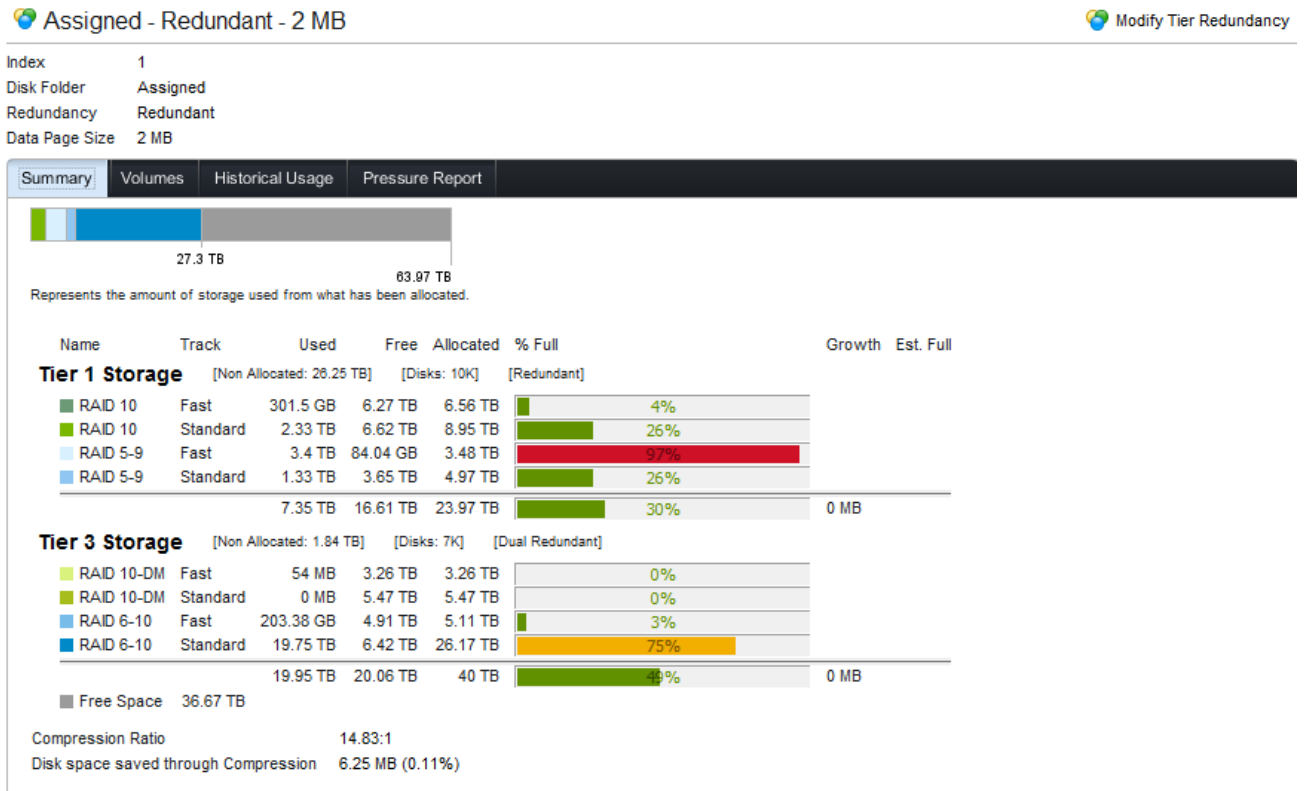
Assigned - Redundant - 2 MB

Modify Tier Redundancy

Index 1
Disk Folder Assigned
Redundancy Redundant
Data Page Size 2 MB

Summary | Volumes | Historical Usage | Pressure Report

27.3 TB
63.97 TB
Represents the amount of storage used from what has been allocated.

| Name | Track | Used | Free | Allocated | % Full | Growth | Est. Full |
|---|---|---|---|---|---|---|---|
| **Tier 1 Storage** | [Non Allocated: 26.25 TB] | | [Disks: 10K] | | [Redundant] | | |
| RAID 10 | Fast | 301.5 GB | 6.27 TB | 6.56 TB | 4% | | |
| RAID 10 | Standard | 2.33 TB | 6.62 TB | 8.95 TB | 26% | | |
| RAID 5-9 | Fast | 3.4 TB | 84.04 GB | 3.48 TB | 97% | | |
| RAID 5-9 | Standard | 1.33 TB | 3.65 TB | 4.97 TB | 26% | | |
| | | 7.35 TB | 16.61 TB | 23.97 TB | 30% | 0 MB | |
| **Tier 3 Storage** | [Non Allocated: 1.84 TB] | | [Disks: 7K] | | [Dual Redundant] | | |
| RAID 10-DM | Fast | 54 MB | 3.26 TB | 3.26 TB | 0% | | |
| RAID 10-DM | Standard | 0 MB | 5.47 TB | 5.47 TB | 0% | | |
| RAID 6-10 | Fast | 203.38 GB | 4.91 TB | 5.11 TB | 3% | | |
| RAID 6-10 | Standard | 19.75 TB | 6.42 TB | 26.17 TB | 75% | | |
| | | 19.95 TB | 20.06 TB | 40 TB | 49% | 0 MB | |
| Free Space | 36.67 TB | | | | | | |

Compression Ratio 14.83:1
Disk space saved through Compression 6.25 MB (0.11%)